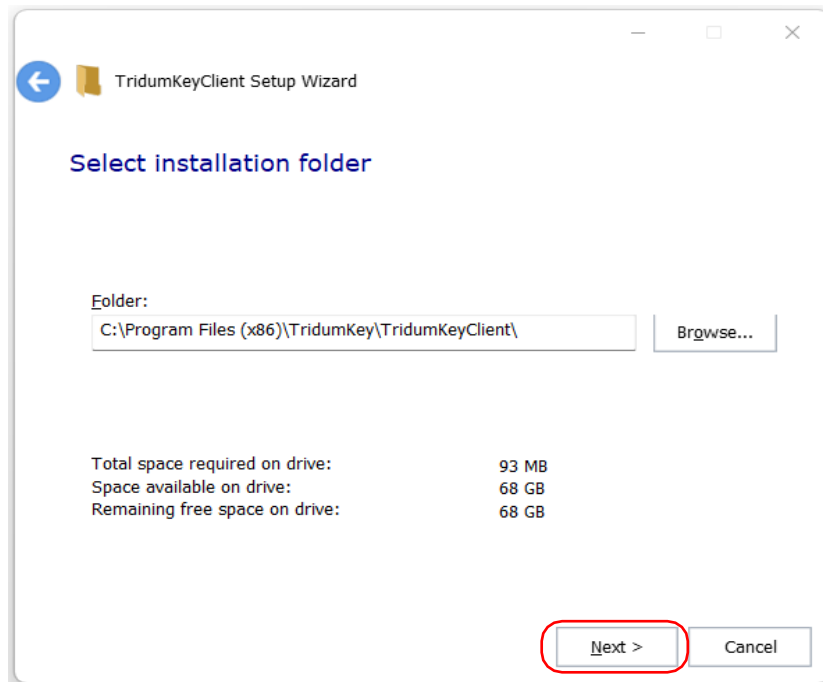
TridumKeyClient Setup Wizard

Select installation folder

Folder:
C:\Program Files (x86)\TridumKey\TridumKeyClient\

Browse...

| | |
|---|---|
| Total space required on drive: | 93 MB |
| Space available on drive: | 68 GB |
| Remaining free space on drive: | 68 GB |

Next >

Cancel